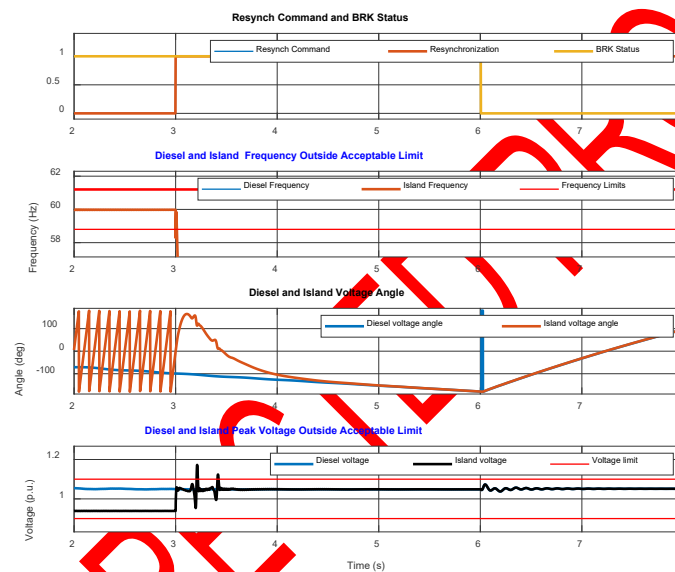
Resynch Command and BRK Status

1
0.5
0

Resynch Command
Resynchronization
BRK Status

2 3 4 5 6 7

Diesel and Island Frequency Outside Acceptable Limit

62
60
58
Frequency (Hz)

Diesel Frequency
Island Frequency
Frequency Limits

2 3 4 5 6 7

Diesel and Island Voltage Angle

100
0
-100
Angle (deg)

Diesel voltage angle
Island voltage angle

2 3 4 5 6 7

Diesel and Island Peak Voltage Outside Acceptable Limit

1.2
1
0.8
Voltage (p.u.)

Diesel voltage
Island voltage
Voltage limit

2 3 4 5 6 7
Time (s)